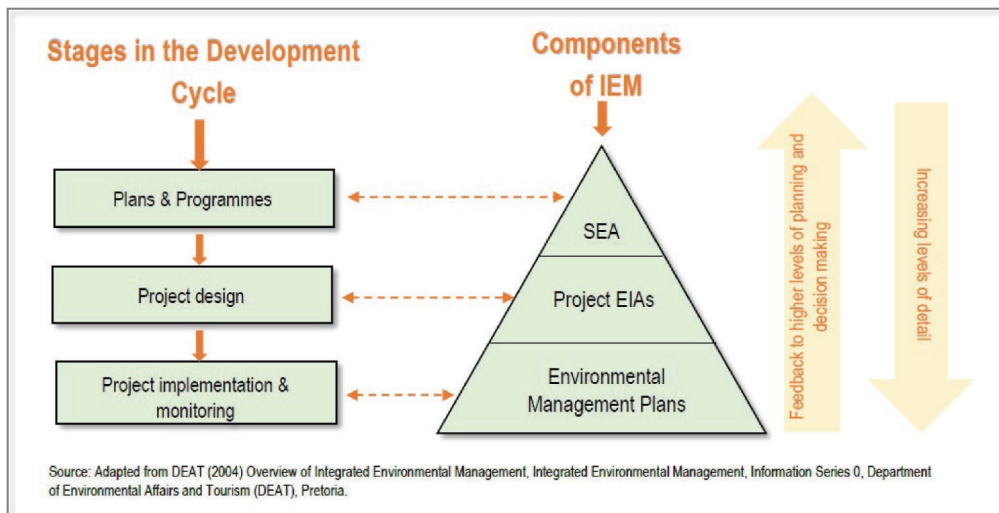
Stages in the Development Cycle

Components of IEM

Plans & Programmes

Project design

Project implementation & monitoring

SEA

Project EIAs

Environmental Management Plans

Feedback to higher levels of planning and decision making

Increasing levels of detail

Source: Adapted from DEAT (2004) Overview of Integrated Environmental Management, Integrated Environmental Management, Information Series 0, Department of Environmental Affairs and Tourism (DEAT), Pretoria.